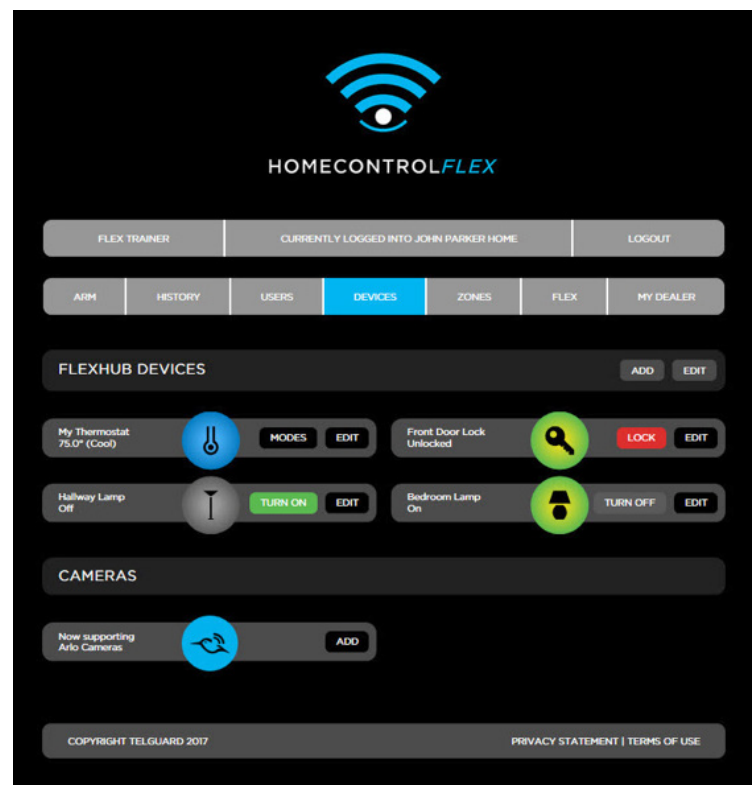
HOMECONTROLFLEX

FLEX TRAINER | CURRENTLY LOGGED INTO JOHN PARKER HOME | LOGOUT

ARM | HISTORY | USERS | DEVICES | ZONES | FLEX | MY DEALER

FLEXHUB DEVICES

ADD EDIT

My Thermostat
75.0° (Cool)

MODES EDIT

Front Door Lock
Unlocked

LOCK EDIT

Hallway Lamp
Off

TURN ON EDIT

Bedroom Lamp
On

TURN OFF EDIT

CAMERAS

Now supporting
Arlo Cameras

ADD

COPYRIGHT TELGUARD 2017

PRIVACY STATEMENT | TERMS OF USE